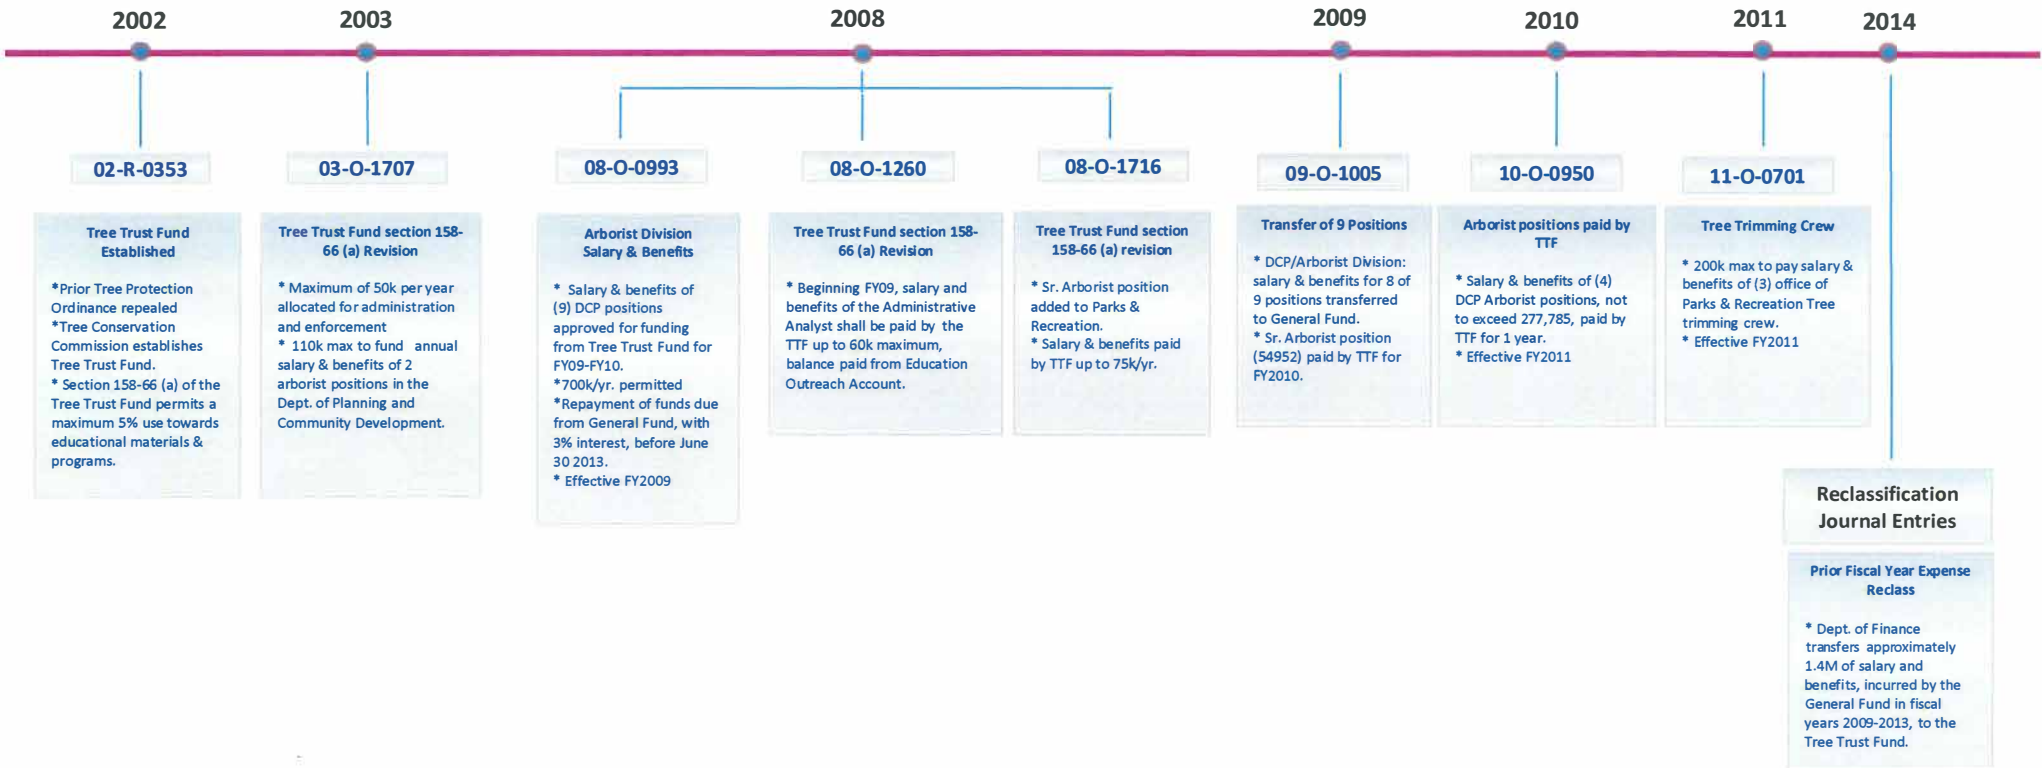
2002

02-R-0353

Tree Trust Fund Established

*Prior Tree Protection Ordinance repealed
*Tree Conservation Commission establishes Tree Trust Fund.
* Section 158-66 (a) of the Tree Trust Fund permits a maximum 5% use towards educational materials & programs.

2003

03-O-1707

Tree Trust Fund section 158-66 (a) Revision

* Maximum of 50k per year allocated for administration and enforcement
* 110k max to fund annual salary & benefits of 2 arborist positions in the Dept. of Planning and Community Development.

2008

08-O-0993

Arborist Division Salary & Benefits

* Salary & benefits of (9) DCP positions approved for funding from Tree Trust Fund for FY09-FY10.
*700k/yr. permitted
*Repayment of funds due from General Fund, with 3% interest, before June 30 2013.
* Effective FY2009

08-O-1260

Tree Trust Fund section 158-66 (a) Revision

* Beginning FY09, salary and benefits of the Administrative Analyst shall be paid by the TTF up to 60k maximum, balance paid from Education Outreach Account.

08-O-1716

Tree Trust Fund section 158-66 (a) revision

* Sr. Arborist position added to Parks & Recreation.
* Salary & benefits paid by TTF up to 75k/yr.

2009

09-O-1005

Transfer of 9 Positions

* DCP/Arborist Division: salary & benefits for 8 of 9 positions transferred to General Fund.
* Sr. Arborist position (54952) paid by TTF for FY2010.

2010

10-O-0950

Arborist positions paid by TTF

* Salary & benefits of (4) DCP Arborist positions, not to exceed 277,785, paid by TTF for 1 year.
* Effective FY2011

2011

11-O-0701

Tree Trimming Crew

* 200k max to pay salary & benefits of (3) office of Parks & Recreation Tree trimming crew.
* Effective FY2011

2014

Reclassification Journal Entries

Prior Fiscal Year Expense Reclass

* Dept. of Finance transfers approximately 1.4M of salary and benefits, incurred by the General Fund in fiscal years 2009-2013, to the Tree Trust Fund.